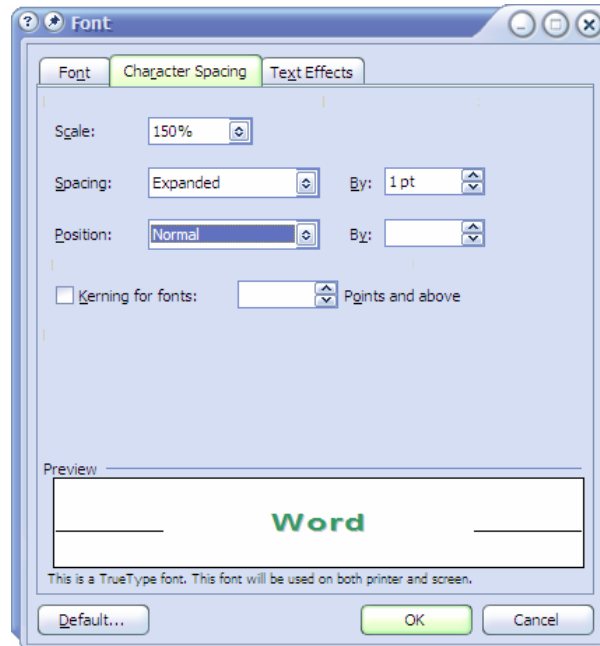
Font

Font | Character Spacing | Text Effects

Scale: 150%

Spacing: Expanded By: 1 pt

Position: Normal By:

Kerning for fonts: Points and above

Preview

Word

This is a TrueType font. This font will be used on both printer and screen.

Default... OK Cancel